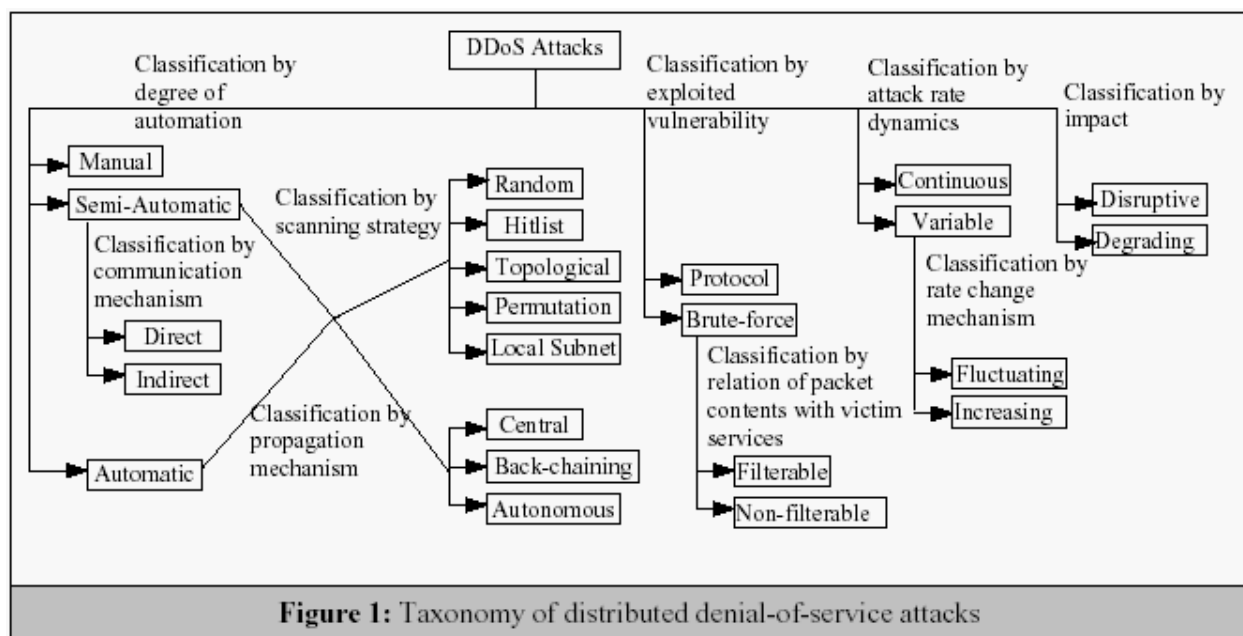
DDoS Attacks

Classification by degree of automation

Manual

Semi-Automatic

Classification by communication mechanism

Direct

Indirect

Automatic

Classification by scanning strategy

Random

Hitlist

Topological

Permutation

Local Subnet

Classification by propagation mechanism

Central

Back-chaining

Autonomous

Classification by exploited vulnerability

Protocol

Brute-force

Classification by relation of packet contents with victim services

Filterable

Non-filterable

Classification by attack rate dynamics

Continuous

Variable

Classification by rate change mechanism

Fluctuating

Increasing

Classification by impact

Disruptive

Degrading

**Figure 1:** Taxonomy of distributed denial-of-service attacks